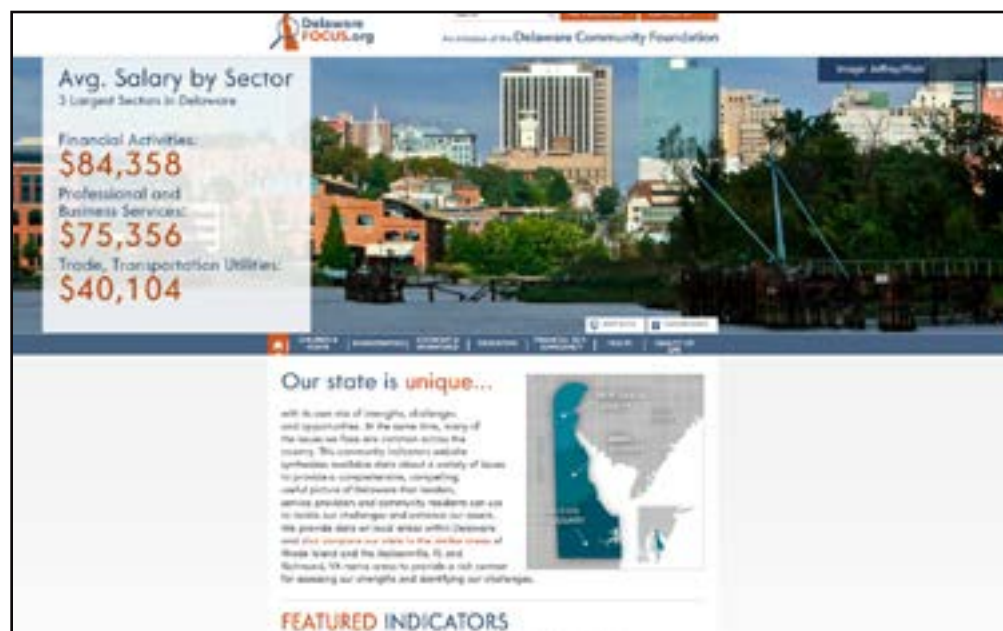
Delaware FOCUS.org

An initiative of the Delaware Community Foundation

Image: Jeffrey Platt

Avg. Salary by Sector
3 Largest Sectors in Delaware

Financial Activities:
$84,358
Professional and Business Services:
$75,356
Trade, Transportation Utilities:
$40,104

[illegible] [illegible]

CHILDREN & YOUTH | DEMOGRAPHICS | ECONOMY & WORKFORCE | EDUCATION | FINANCIAL SELF SUFFICIENCY | HEALTH | QUALITY OF LIFE

Our state is unique...

with its own mix of strengths, challenges and opportunities. At the same time, many of the issues we face are common across the country. This community indicators website synthesizes available data about a variety of issues to provide a comprehensive, compelling, useful picture of Delaware that residents, service providers and community residents can use to tackle our challenges and enhance our assets. We provide data on local areas within Delaware and also compare our state to the similar areas of Rhode Island and the Jacksonville, FL and Richmond, VA metro areas to provide a rich context for assessing our strengths and identifying our challenges.

FEATURED INDICATORS